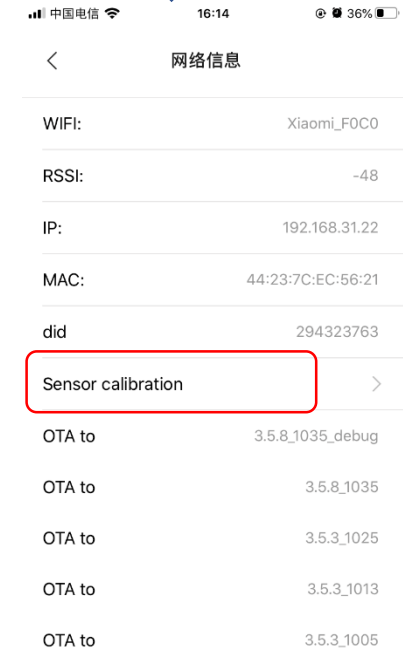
中国电信 16:14 36%

网络信息

| | |
|---|---|
| WIFI: | Xiaomi_F0C0 |
| RSSI: | -48 |
| IP: | 192.168.31.22 |
| MAC: | 44:23:7C:EC:56:21 |
| did | 294323763 |
| Sensor calibration | > |
| OTA to | 3.5.8_1035_debug |
| OTA to | 3.5.8_1035 |
| OTA to | 3.5.3_1025 |
| OTA to | 3.5.3_1013 |
| OTA to | 3.5.3_1005 |